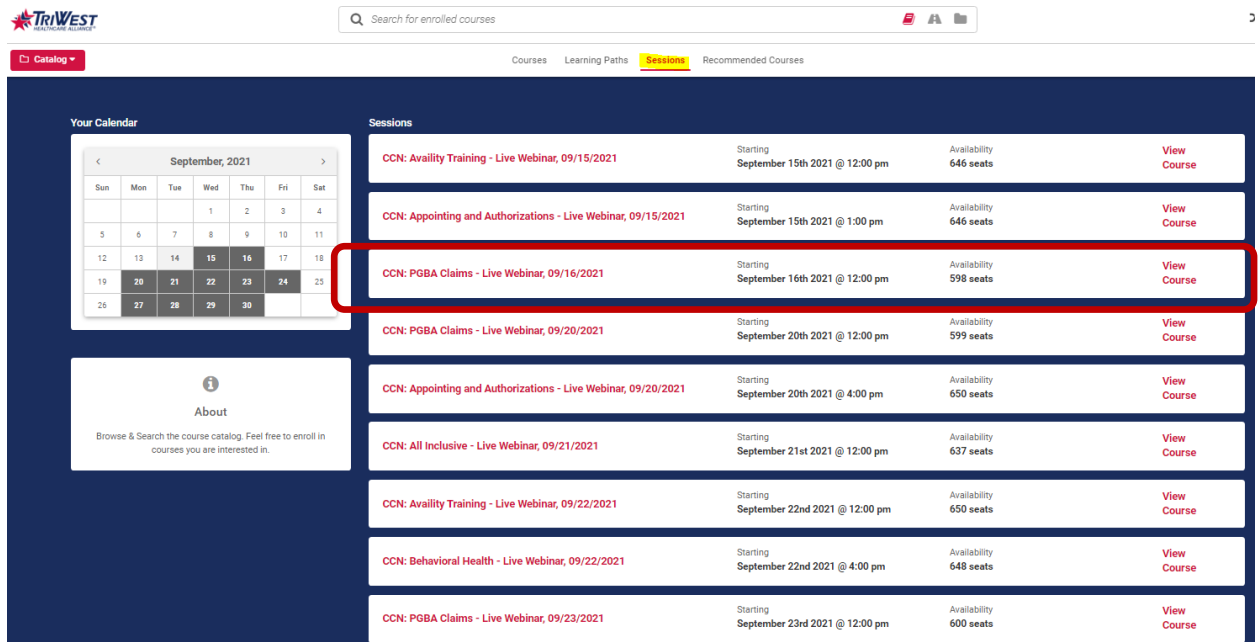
TRIWEST HEALTHCARE ALLIANCE

Search for enrolled courses

Catalog

Courses Learning Paths Sessions Recommended Courses

Your Calendar

September, 2021

| Sun | Mon | Tue | Wed | Thu | Fri | Sat |
|---|---|---|---|---|---|---|
| | | | 1 | 2 | 3 | 4 |
| 5 | 6 | 7 | 8 | 9 | 10 | 11 |
| 12 | 13 | 14 | 15 | 16 | 17 | 18 |
| 19 | 20 | 21 | 22 | 23 | 24 | 25 |
| 26 | 27 | 28 | 29 | 30 | | |

About

Browse & Search the course catalog. Feel free to enroll in courses you are interested in.

Sessions

| | | | |
|---|---|---|---|
| CCN: Availity Training - Live Webinar, 09/15/2021 | Starting September 15th 2021 @ 12:00 pm | Availability 646 seats | View Course |
| CCN: Appointing and Authorizations - Live Webinar, 09/15/2021 | Starting September 15th 2021 @ 1:00 pm | Availability 646 seats | View Course |
| CCN: PGBA Claims - Live Webinar, 09/16/2021 | Starting September 16th 2021 @ 12:00 pm | Availability 598 seats | View Course |
| CCN: PGBA Claims - Live Webinar, 09/20/2021 | Starting September 20th 2021 @ 12:00 pm | Availability 599 seats | View Course |
| CCN: Appointing and Authorizations - Live Webinar, 09/20/2021 | Starting September 20th 2021 @ 4:00 pm | Availability 650 seats | View Course |
| CCN: All Inclusive - Live Webinar, 09/21/2021 | Starting September 21st 2021 @ 12:00 pm | Availability 637 seats | View Course |
| CCN: Availity Training - Live Webinar, 09/22/2021 | Starting September 22nd 2021 @ 12:00 pm | Availability 650 seats | View Course |
| CCN: Behavioral Health - Live Webinar, 09/22/2021 | Starting September 22nd 2021 @ 4:00 pm | Availability 648 seats | View Course |
| CCN: PGBA Claims - Live Webinar, 09/23/2021 | Starting September 23rd 2021 @ 12:00 pm | Availability 600 seats | View Course |